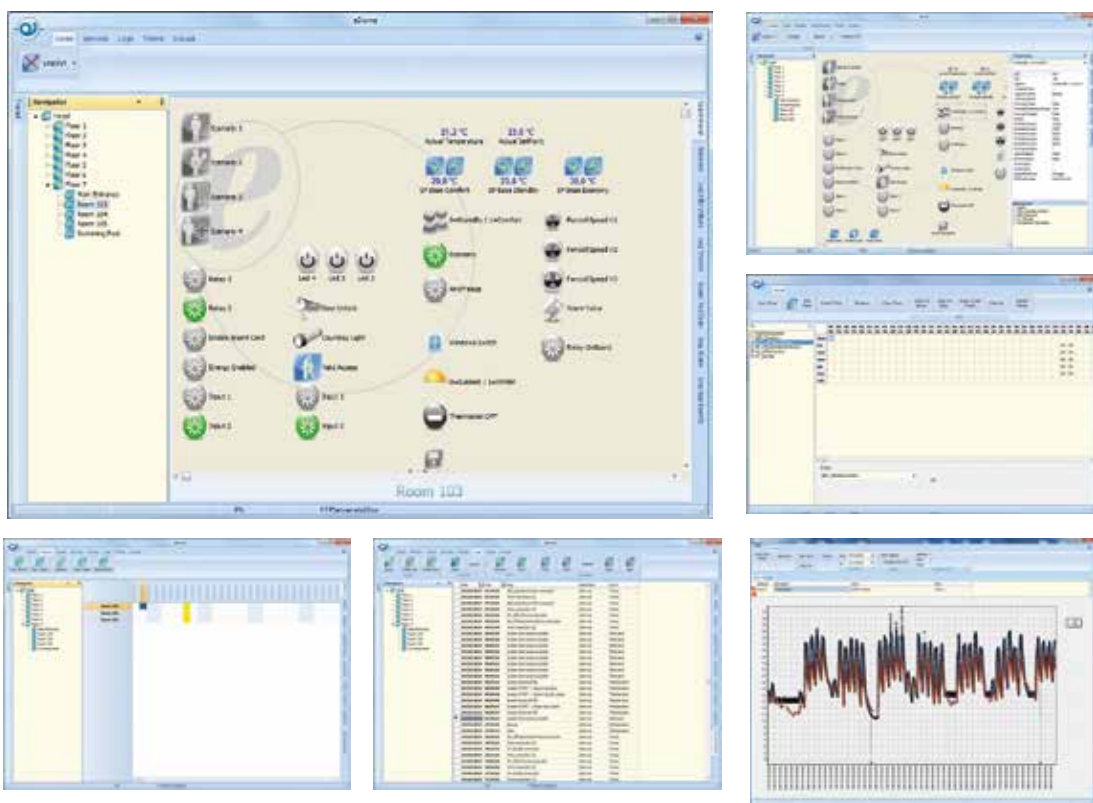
eDome

Control Services Logs Tables Manual

Navigation

Hotel
Floor 1
Floor 2
Floor 3
Floor 4
Floor 5
Floor 6
Floor 7
Main Entrance
Room 103
Room 104
Room 105
Swimming Pool

Scenario 1
Scenario 2
Scenario 3
Scenario 4

21.2 °C
Actual Temperature
23.5 °C
Actual SetPoint

SP Base Comfort
SP Base Standby
SP Base Economy

Led 1 Led 2 Led 3

Relay 1
Relay 2
Enable Guest Card
Energy Enabled
Input 1
Input 2

Door Unlock
Courtesy Light
Card Access
Input 3
Input 4

AntiLegionella / Setpoint
Economy
Windows Switch
Thermostat OFF

FanCoilSpeed V1
FanCoilSpeed V2
FanCoilSpeed V3
Heat Valve
Relay OnBoard

Room 103